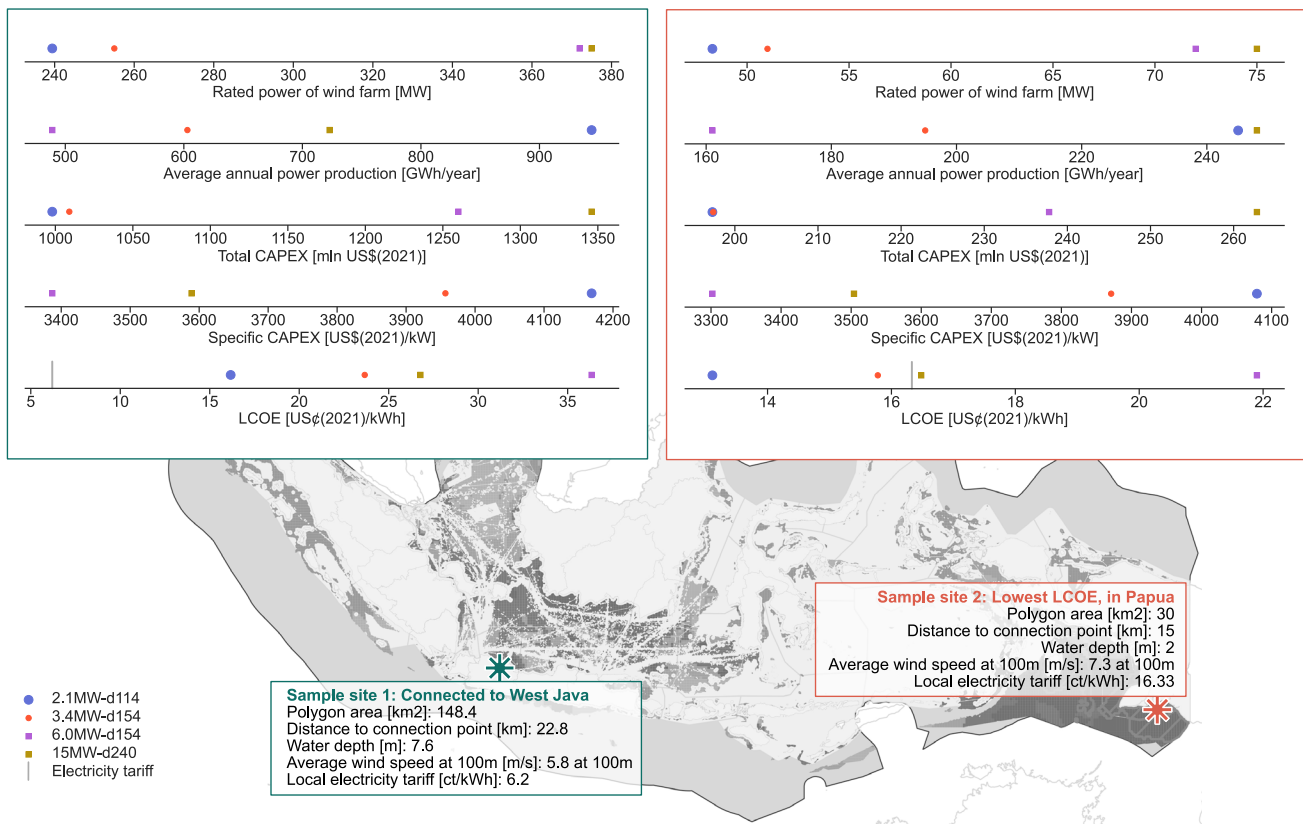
240 260 280 300 320 340 360 380
Rated power of wind farm [MW]

500 600 700 800 900
Average annual power production [GWh/year]

1000 1050 1100 1150 1200 1250 1300 1350
Total CAPEX [mln US$(2021)]

3400 3500 3600 3700 3800 3900 4000 4100 4200
Specific CAPEX [US$(2021)/kW]

5 10 15 20 25 30 35
LCOE [US¢(2021)/kWh]

50 55 60 65 70 75
Rated power of wind farm [MW]

160 180 200 220 240
Average annual power production [GWh/year]

200 210 220 230 240 250 260
Total CAPEX [mln US$(2021)]

3300 3400 3500 3600 3700 3800 3900 4000 4100
Specific CAPEX [US$(2021)/kW]

14 16 18 20 22
LCOE [US¢(2021)/kWh]

Sample site 2: Lowest LCOE, in Papua
Polygon area [km2]: 30
Distance to connection point [km]: 15
Water depth [m]: 2
Average wind speed at 100m [m/s]: 7.3 at 100m
Local electricity tariff [ct/kWh]: 16.33

2.1MW-d114
3.4MW-d154
6.0MW-d154
15MW-d240
Electricity tariff

Sample site 1: Connected to West Java
Polygon area [km2]: 148.4
Distance to connection point [km]: 22.8
Water depth [m]: 7.6
Average wind speed at 100m [m/s]: 5.8 at 100m
Local electricity tariff [ct/kWh]: 6.2